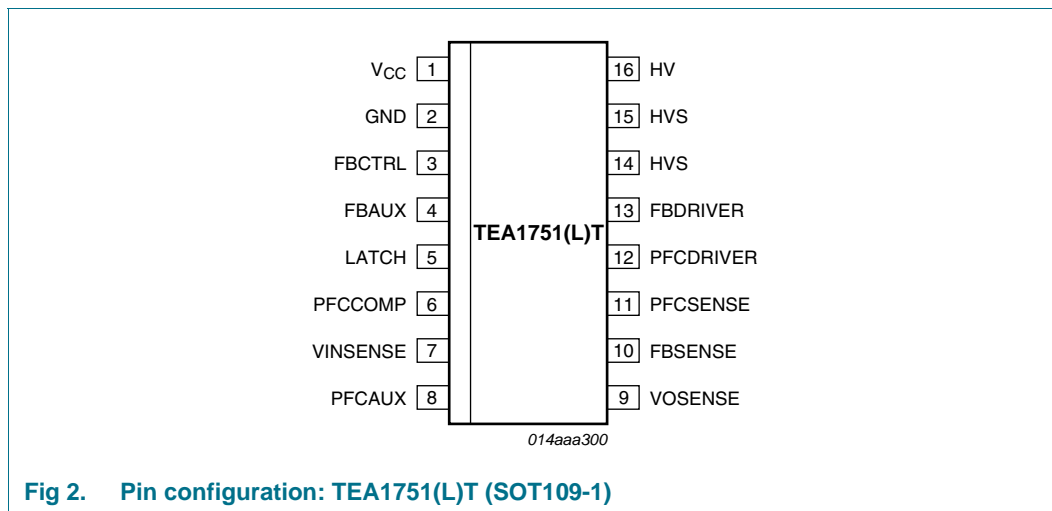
$V_{CC}$ 1
GND 2
FBCTRL 3
FBAUX 4
LATCH 5
PFCCOMP 6
VINSENSE 7
PFCAUX 8

TEA1751(L)T

16 HV
15 HVS
14 HVS
13 FBDRIVER
12 PFCDRIVER
11 PFCSENSE
10 FBSENSE
9 VOSENSE

014aaa300

Fig 2. Pin configuration: TEA1751(L)T (SOT109-1)